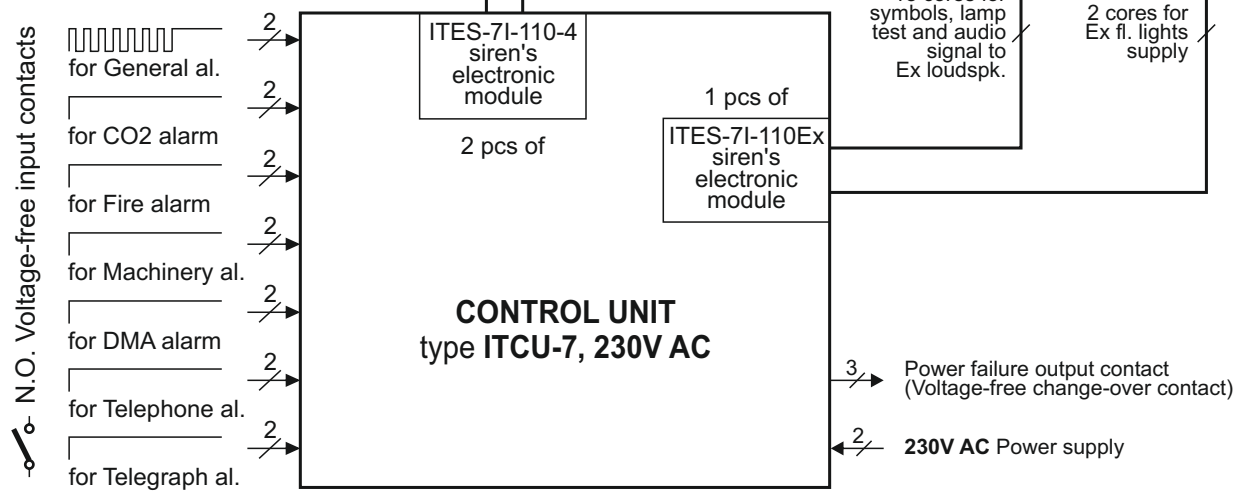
N.O. Voltage-free input contacts

for General al.
2
for CO2 alarm
2
for Fire alarm
2
for Machinery al.
2
for DMA alarm
2
for Telephone al.
2
for Telegraph al.
2
2

ITES-7I-110-4 siren's electronic module

2 pcs of

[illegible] symbols, lamp test and audio signal to Ex loudspk.

2 cores for Ex fl. lights supply

1 pcs of

ITES-7I-110Ex siren's electronic module

**CONTROL UNIT**
type **ITCU-7, 230V AC**

3
Power failure output contact (Voltage-free change-over contact)

2
**230V AC** Power supply